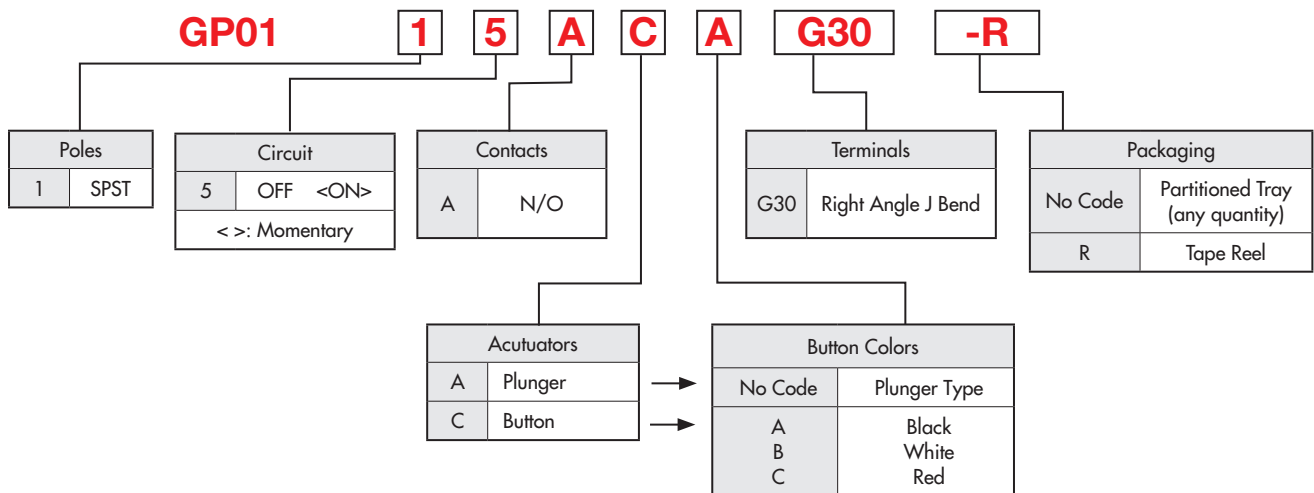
GP01 1 5 A C A G30 -R

Poles

| 1 | SPST |
|---|---|

Circuit

| 5 | OFF <ON> |
|---|---|

< >: Momentary

Contacts

| A | N/O |
|---|---|

Terminals

| G30 | Right Angle J Bend |
|---|---|

Packaging

| No Code | Partitioned Tray (any quantity) |
|---|---|
| R | Tape Reel |

Acutuators

| A | Plunger |
|---|---|
| C | Button |

Button Colors

| No Code | Plunger Type |
|---|---|
| A | Black |
| B | White |
| C | Red |